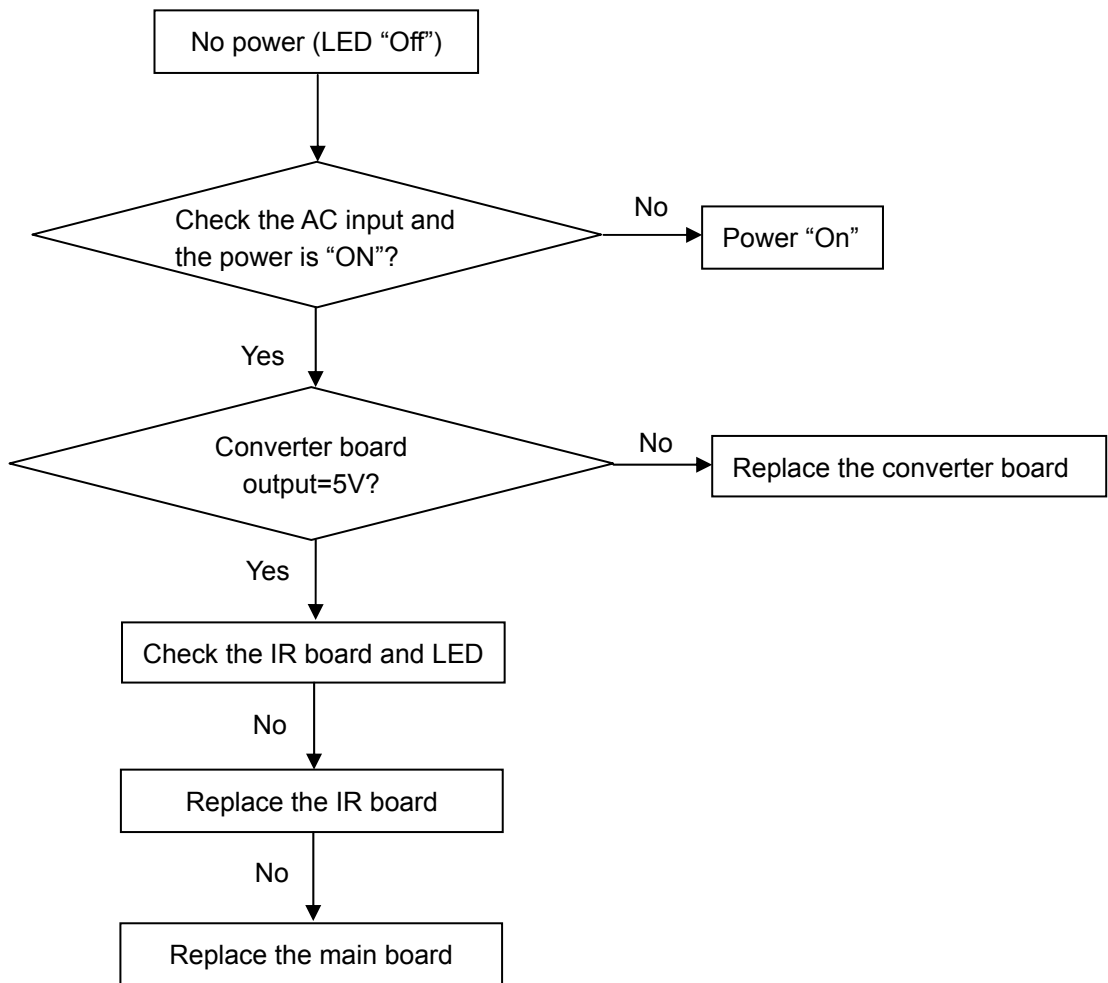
No power (LED “Off”)

Check the AC input and the power is “ON”?

No

Power “On”

Yes

Converter board output=5V?

No

Replace the converter board

Yes

Check the IR board and LED

No

Replace the IR board

No

Replace the main board